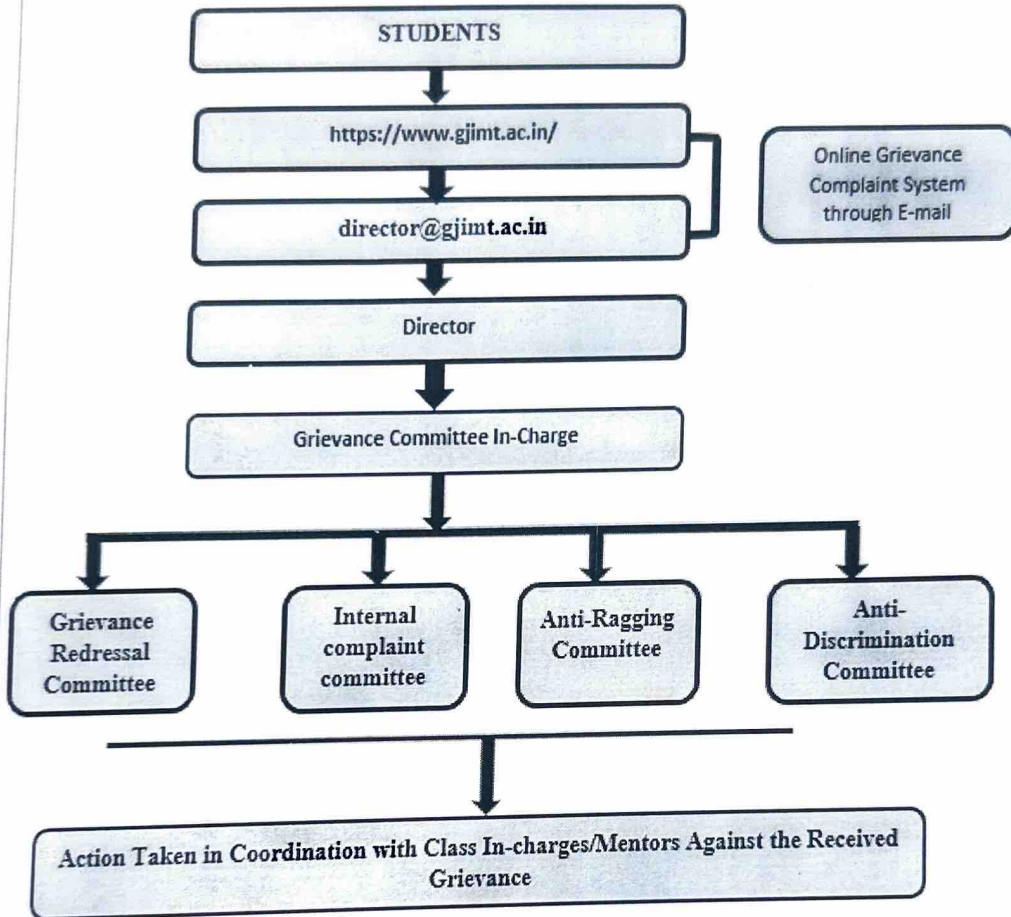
STUDENTS

https://www.gjimt.ac.in/

director@gjimt.ac.in

Online Grievance Complaint System through E-mail

Director

Grievance Committee In-Charge

Grievance Redressal Committee

Internal complaint committee

Anti-Ragging Committee

Anti-Discrimination Committee

Action Taken in Coordination with Class In-charges/Mentors Against the Received Grievance